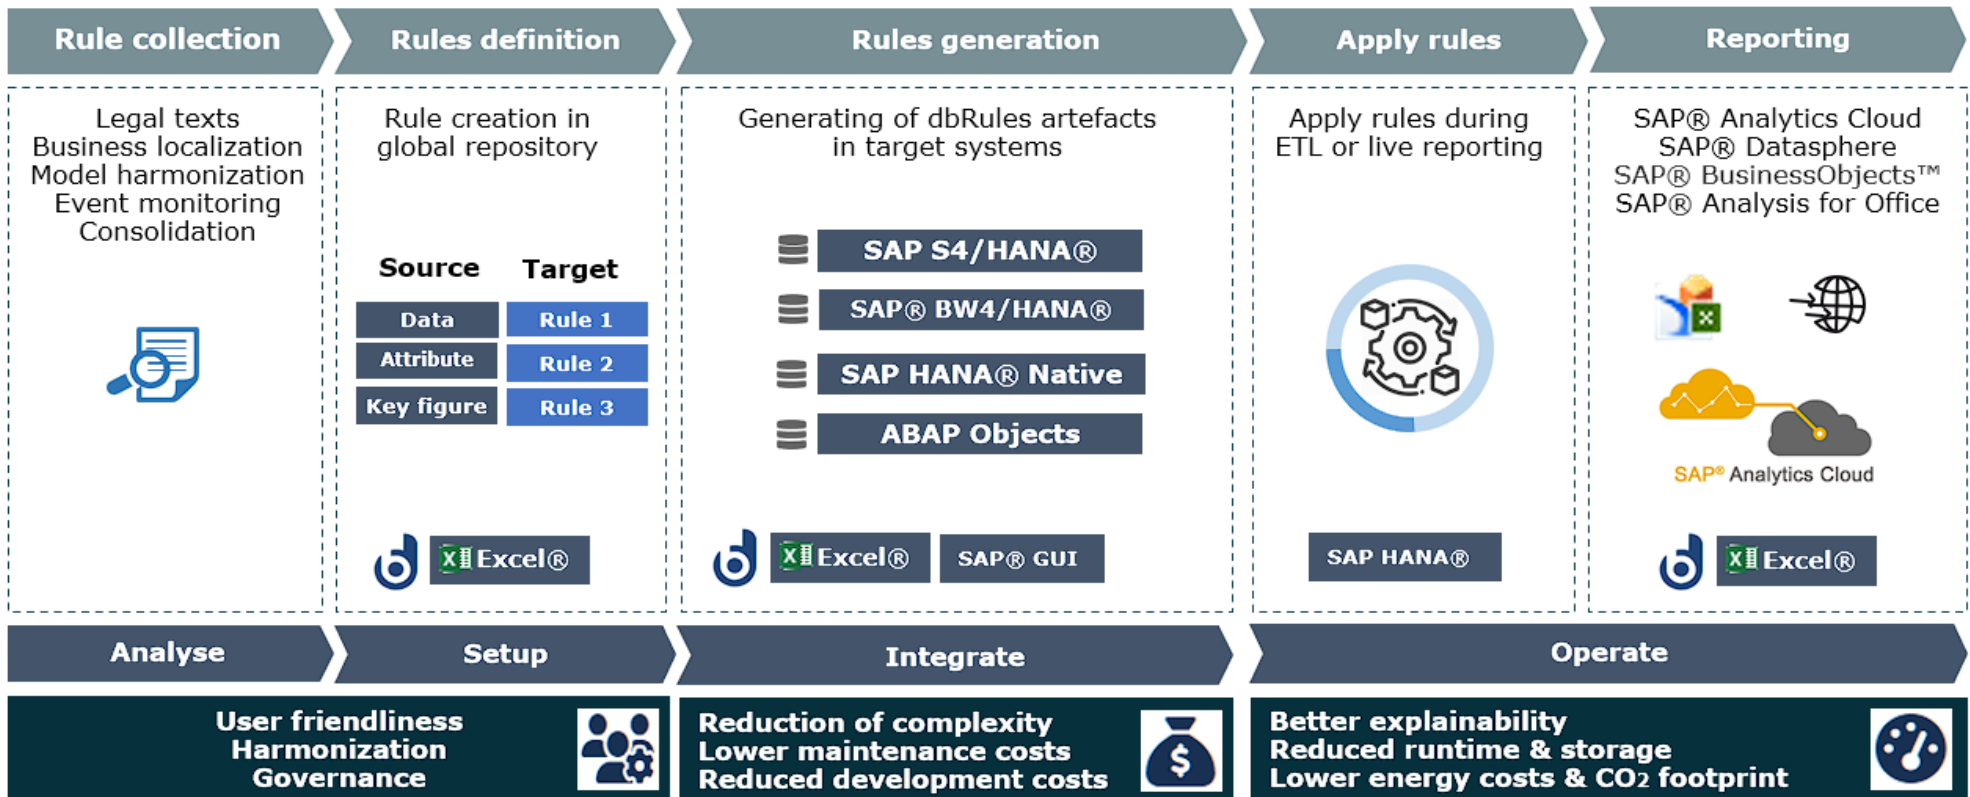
Rule collection
Rules definition
Rules generation
Apply rules
Reporting

Legal texts
Business localization
Model harmonization
Event monitoring
Consolidation

Rule creation in global repository

| Source | Target |
|---|---|
| Data | Rule 1 |
| Attribute | Rule 2 |
| Key figure | Rule 3 |

Excel®

Generating of dbRules artefacts in target systems

SAP S4/HANA®
SAP® BW4/HANA®
SAP HANA® Native
ABAP Objects

Excel®
SAP® GUI

Apply rules during ETL or live reporting

SAP HANA®

SAP® Analytics Cloud
SAP® Datasphere
SAP® BusinessObjects™
SAP® Analysis for Office

SAP® Analytics Cloud

Excel®

Analyse
Setup
Integrate
Operate

User friendliness
Harmonization
Governance

Reduction of complexity
Lower maintenance costs
Reduced development costs

Better explainability
Reduced runtime & storage
Lower energy costs & $CO_2$ footprint